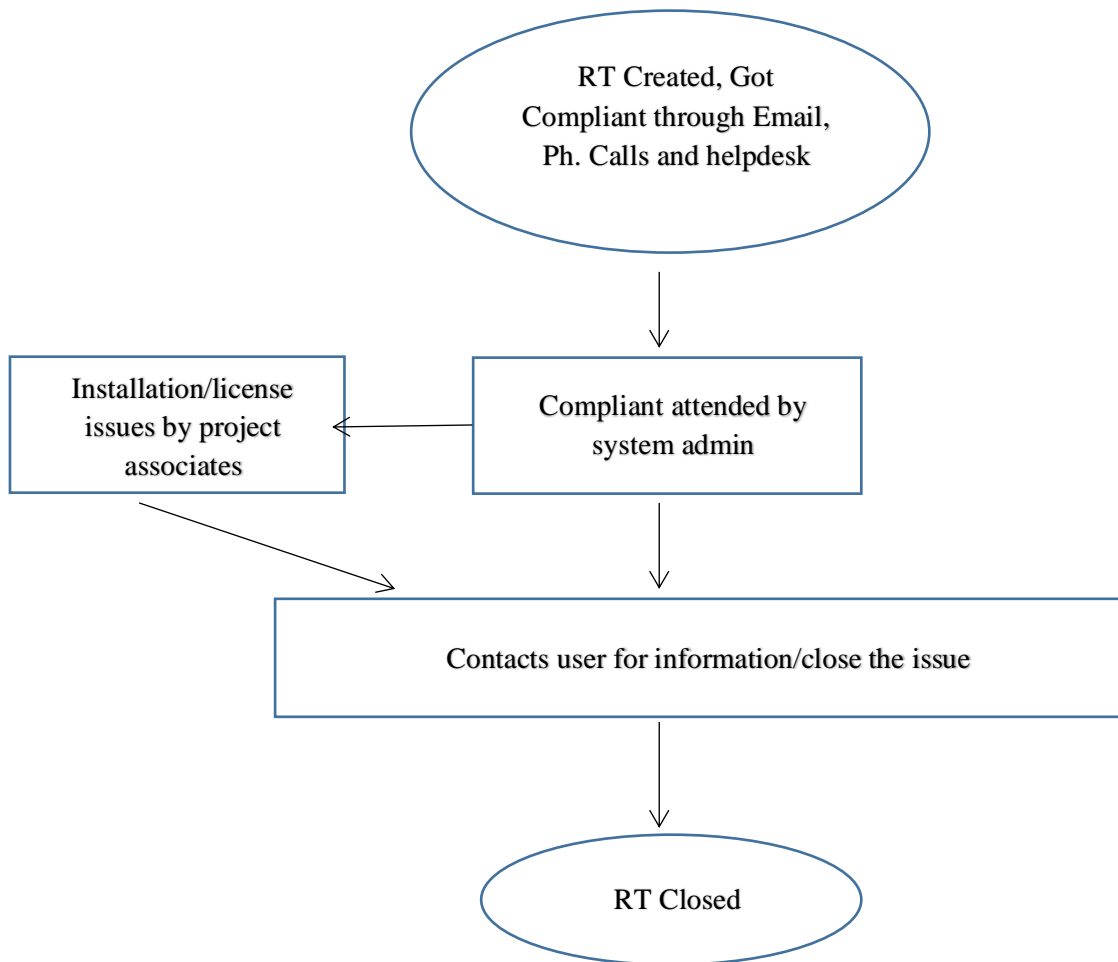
RT Created, Got Compliant through Email, Ph. Calls and helpdesk

Installation/license issues by project associates

Compliant attended by system admin

Contacts user for information/close the issue

RT Closed